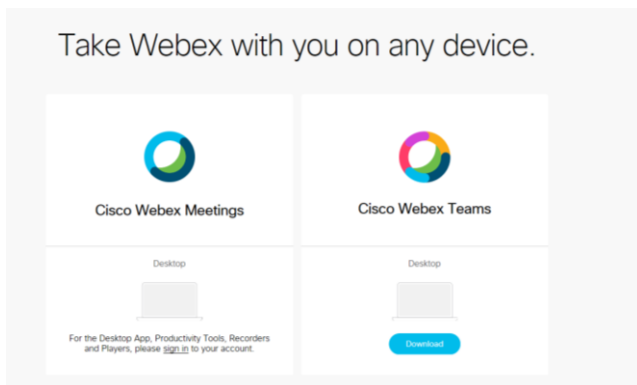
Take Webex with you on any device.

Cisco Webex Meetings

Desktop

For the Desktop App, Productivity Tools, Recorders and Players, please sign in to your account.

Cisco Webex Teams

Desktop

Download